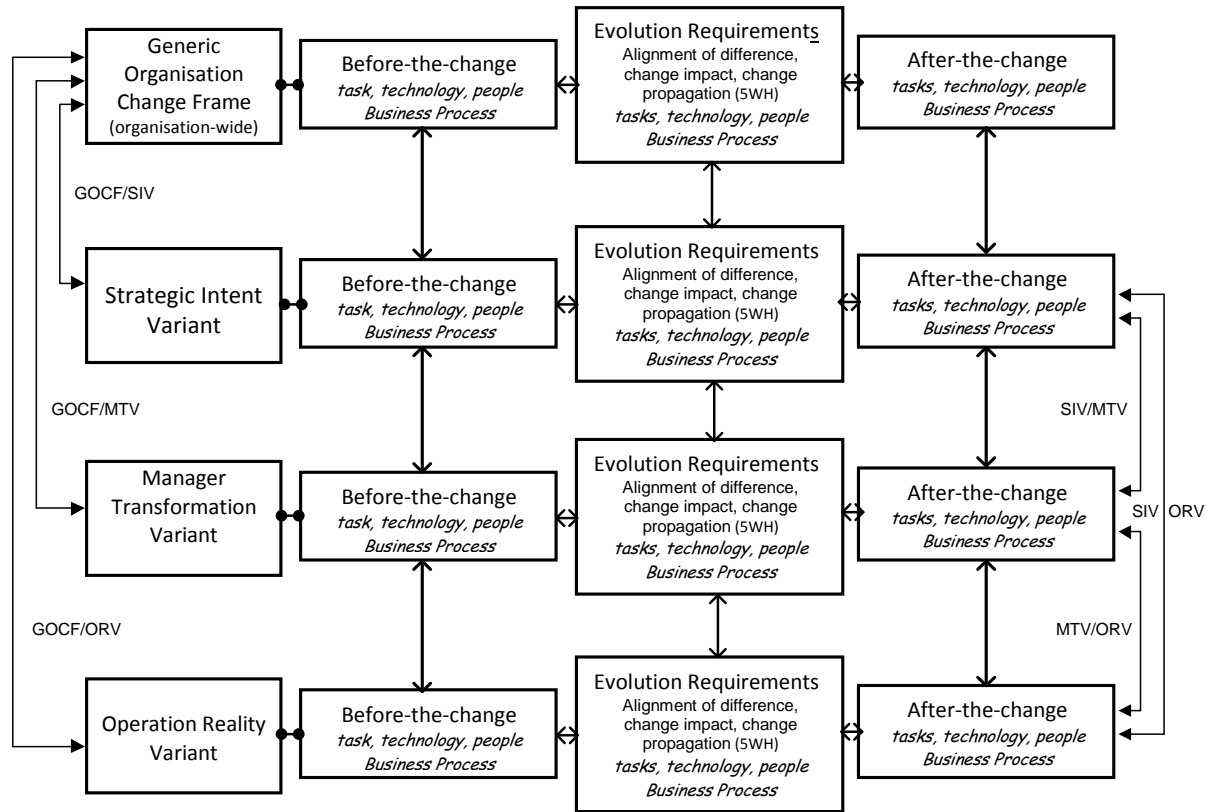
Generic Organisation Change Frame (organisation-wide)

Before-the-change
*task, technology, people Business Process*

Evolution Requirements
Alignment of difference, change impact, change propagation (5WH)
*tasks, technology, people Business Process*

After-the-change
*tasks, technology, people Business Process*

GOCF/SIV

Strategic Intent Variant

Before-the-change
*task, technology, people Business Process*

Evolution Requirements
Alignment of difference, change impact, change propagation (5WH)
*tasks, technology, people Business Process*

After-the-change
*tasks, technology, people Business Process*

GOCF/MTV

SIV/MTV

Manager Transformation Variant

Before-the-change
*task, technology, people Business Process*

Evolution Requirements
Alignment of difference, change impact, change propagation (5WH)
*tasks, technology, people Business Process*

After-the-change
*tasks, technology, people Business Process*

SIV ORV

GOCF/ORV

MTV/ORV

Operation Reality Variant

Before-the-change
*task, technology, people Business Process*

Evolution Requirements
Alignment of difference, change impact, change propagation (5WH)
*tasks, technology, people Business Process*

After-the-change
*tasks, technology, people Business Process*